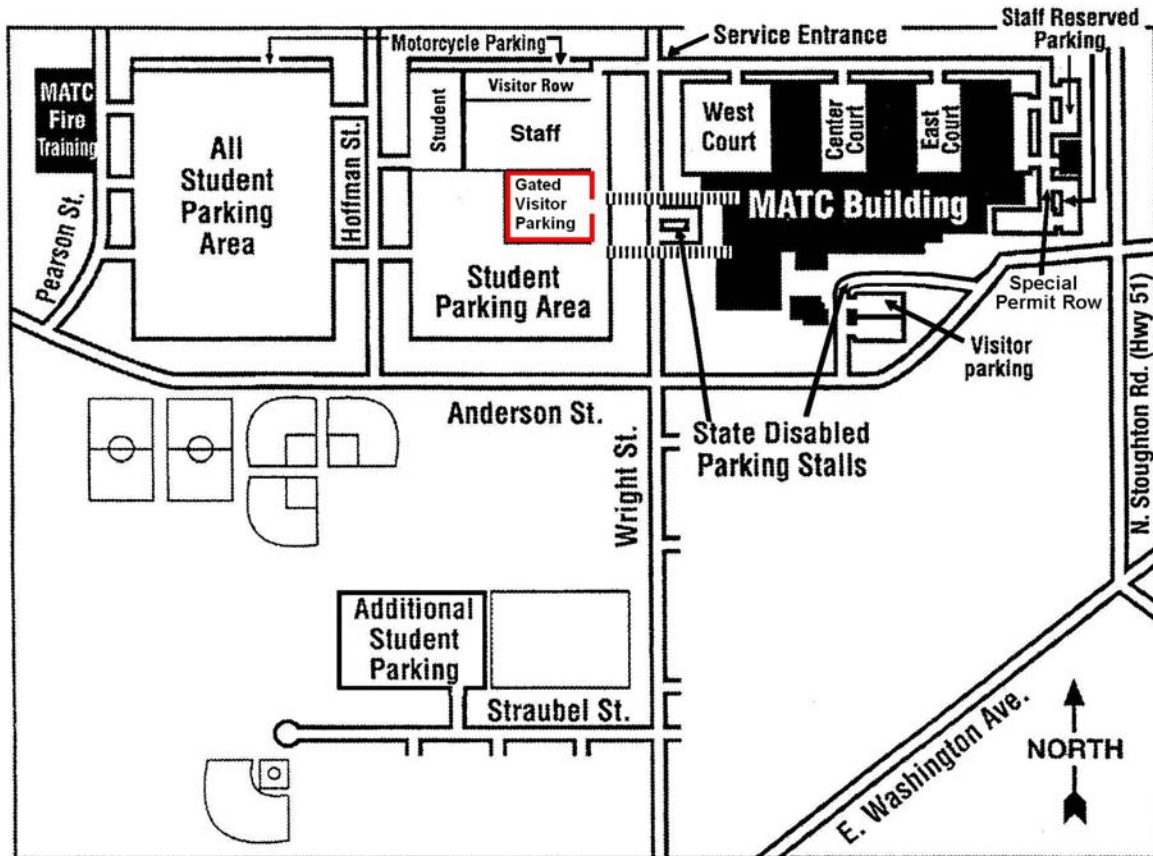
Motorcycle Parking

Service Entrance

Staff Reserved Parking

MATC Fire Training

All Student Parking Area

Hoffman St.

Student

Visitor Row

Staff

West Court

Center Court

East Court

Gated Visitor Parking

MATC Building

Pearson St.

Student Parking Area

Special Permit Row

Visitor parking

Anderson St.

Wright St.

State Disabled Parking Stalls

N. Stoughton Rd. (Hwy 51)

Additional Student Parking

Straubel St.

E. Washington Ave.

NORTH